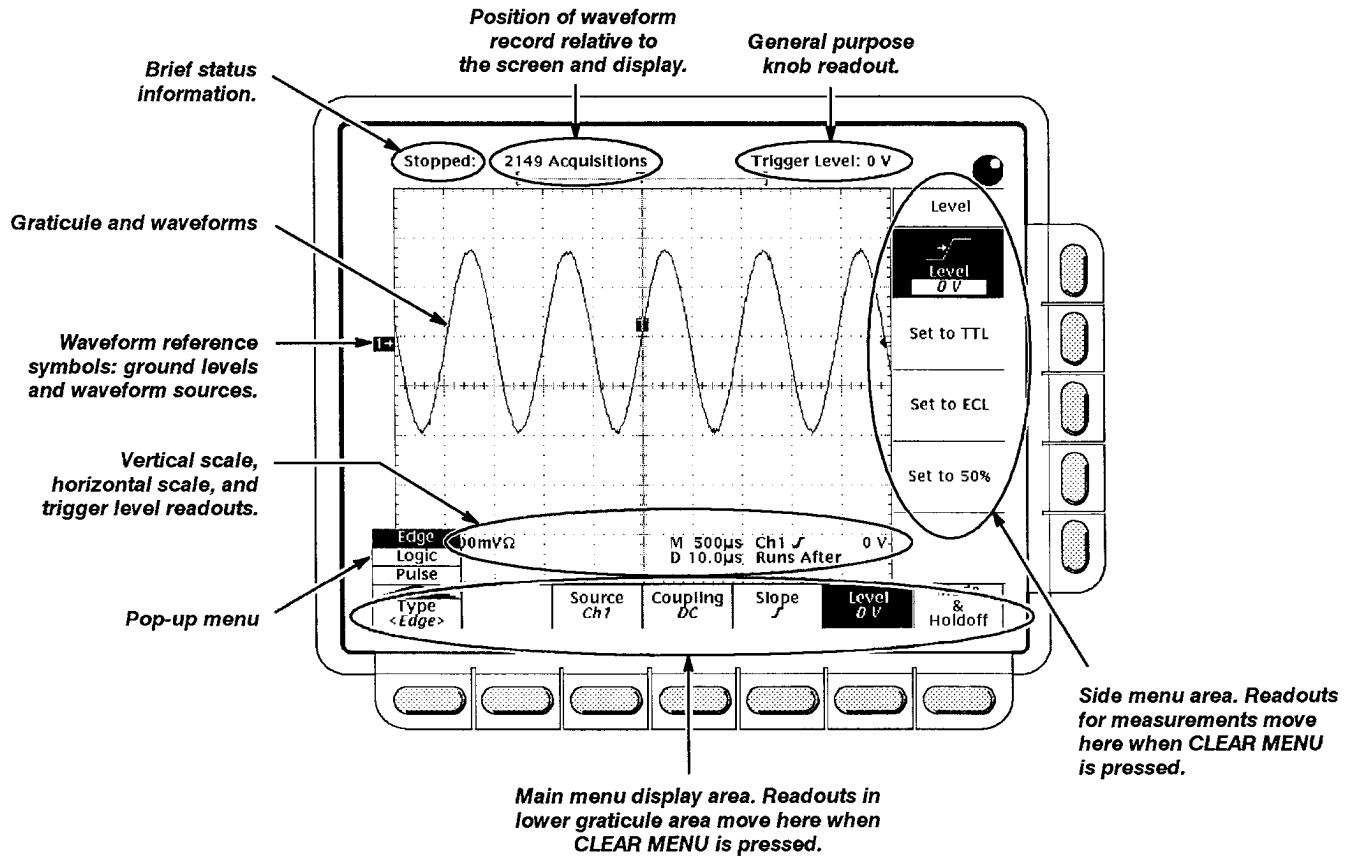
Position of waveform record relative to the screen and display.

General purpose knob readout.

Brief status information.

Stopped:

2149 Acquisitions

Trigger Level: 0 V

Level

Level
0 V

Set to TTL

Set to ECL

Set to 50%

Graticule and waveforms

Waveform reference symbols: ground levels and waveform sources.

Vertical scale, horizontal scale, and trigger level readouts.

Edge
Logic
Pulse

00mVΩ

M 500µs Ch1 ʃ 0 V
D 10.0µs Runs After

Pop-up menu

Type
<Edge>

Source
Ch1

Coupling
DC

Slope
ʃ

Level
0 V

&
Holdoff

Side menu area. Readouts for measurements move here when CLEAR MENU is pressed.

Main menu display area. Readouts in lower graticule area move here when CLEAR MENU is pressed.